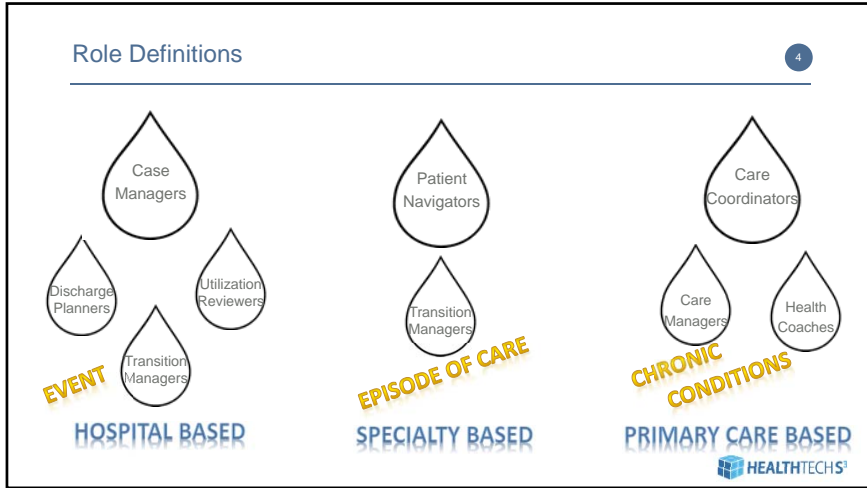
Role Definitions

4

Case Managers

Discharge Planners

Utilization Reviewers

Transition Managers

EVENT

HOSPITAL BASED

Patient Navigators

Transition Managers

EPISODE OF CARE

SPECIALTY BASED

Care Coordinators

Care Managers

Health Coaches

CHRONIC CONDITIONS

PRIMARY CARE BASED

HEALTHTECHS$^3$